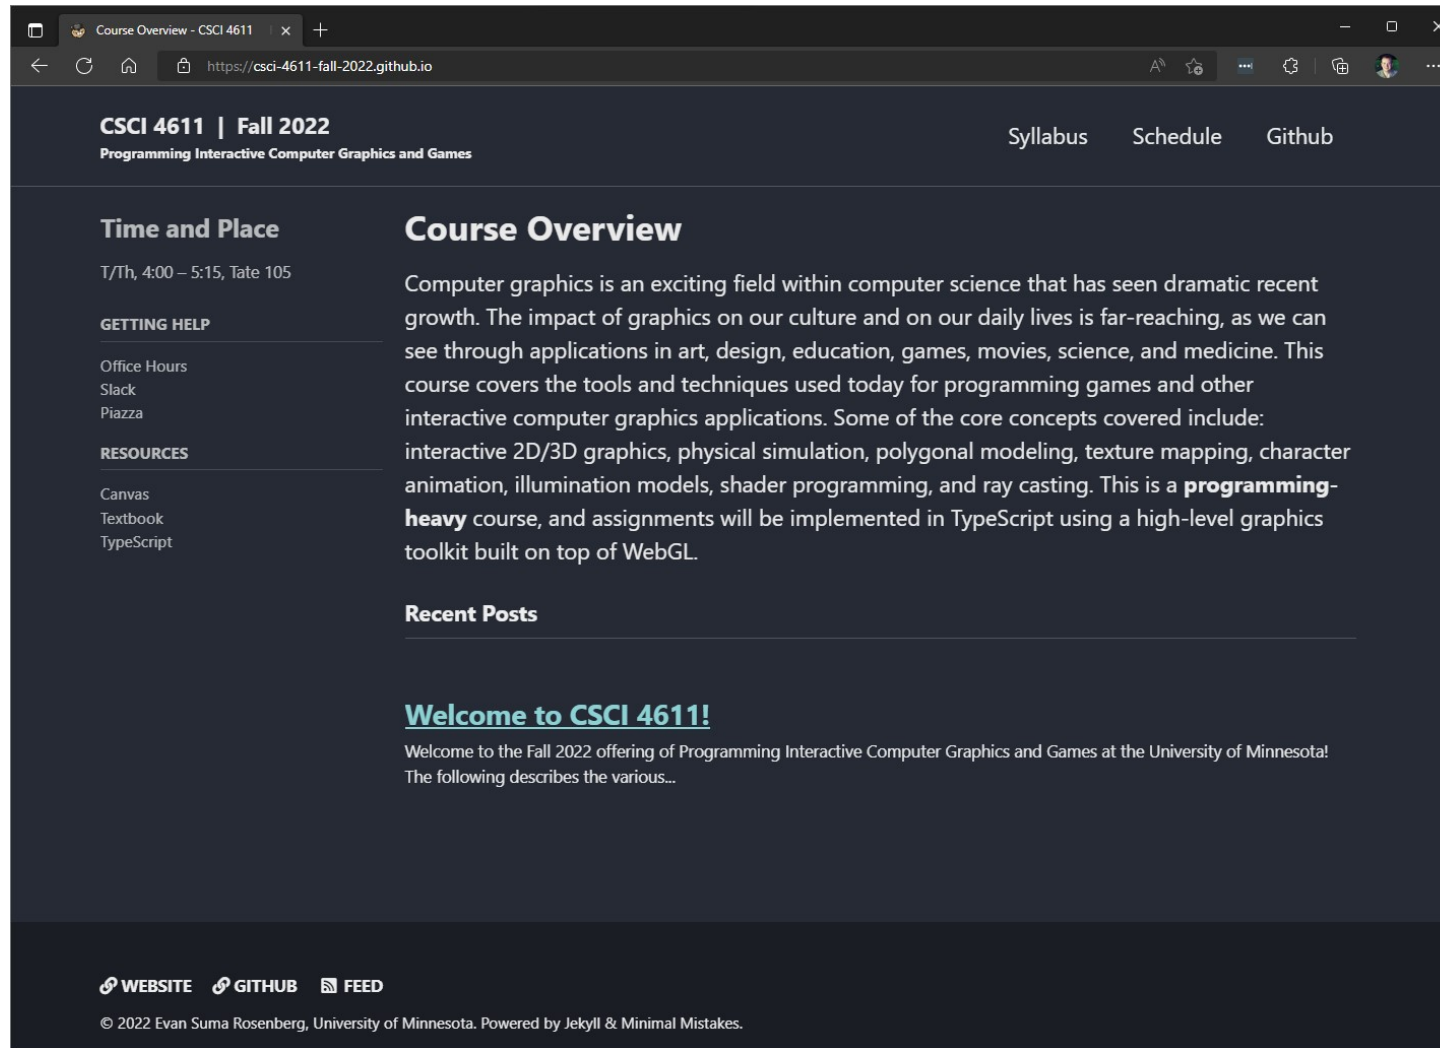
Course Overview - CSCI 4611

https://csci-4611-fall-2022.github.io

CSCI 4611 | Fall 2022
Programming Interactive Computer Graphics and Games

Syllabus Schedule Github

Time and Place

T/Th, 4:00 – 5:15, Tate 105

GETTING HELP

Office Hours
Slack
Piazza

RESOURCES

Canvas
Textbook
TypeScript

Course Overview

Computer graphics is an exciting field within computer science that has seen dramatic recent growth. The impact of graphics on our culture and on our daily lives is far-reaching, as we can see through applications in art, design, education, games, movies, science, and medicine. This course covers the tools and techniques used today for programming games and other interactive computer graphics applications. Some of the core concepts covered include: interactive 2D/3D graphics, physical simulation, polygonal modeling, texture mapping, character animation, illumination models, shader programming, and ray casting. This is a **programming-heavy** course, and assignments will be implemented in TypeScript using a high-level graphics toolkit built on top of WebGL.

Recent Posts

Welcome to CSCI 4611!

Welcome to the Fall 2022 offering of Programming Interactive Computer Graphics and Games at the University of Minnesota! The following describes the various...

WEBSITE GITHUB FEED

© 2022 Evan Suma Rosenberg, University of Minnesota. Powered by Jekyll & Minimal Mistakes.